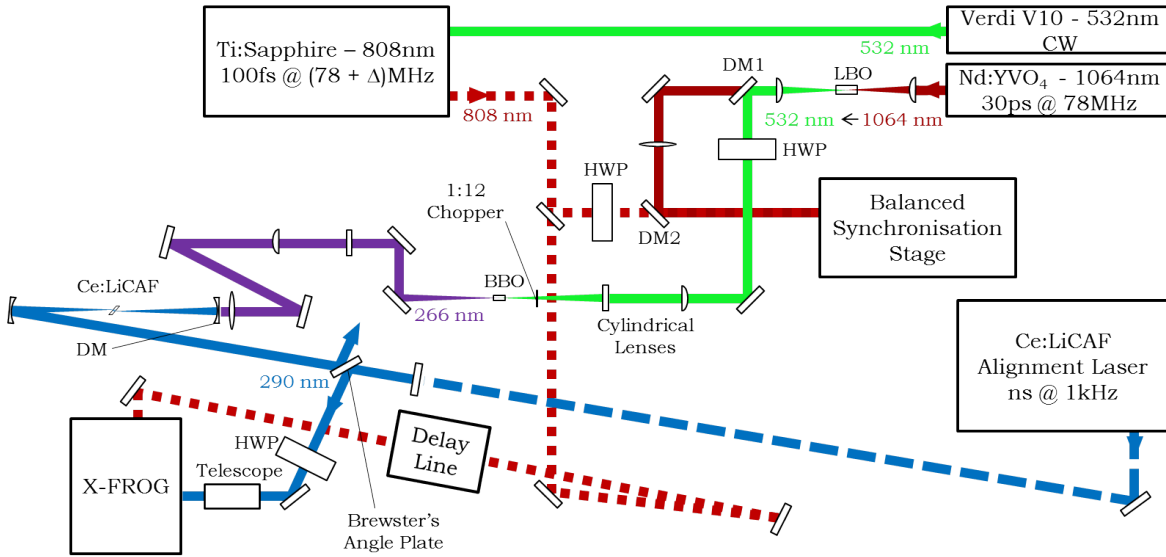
Ti:Sapphire – 808nm
100fs @ (78 + Δ)MHz

Verdi V10 - 532nm
CW

532 nm

DM1

LBO

Nd:YVO$_4$ - 1064nm
30ps @ 78MHz

808 nm

532 nm ← 1064 nm

HWP

HWP

1:12
Chopper

DM2

Balanced
Synchronisation
Stage

Ce:LiCAF

BBO

266 nm

DM

Cylindrical
Lenses

290 nm

Ce:LiCAF
Alignment Laser
ns @ 1kHz

HWP

Delay
Line

X-FROG

Telescope

Brewster's
Angle Plate